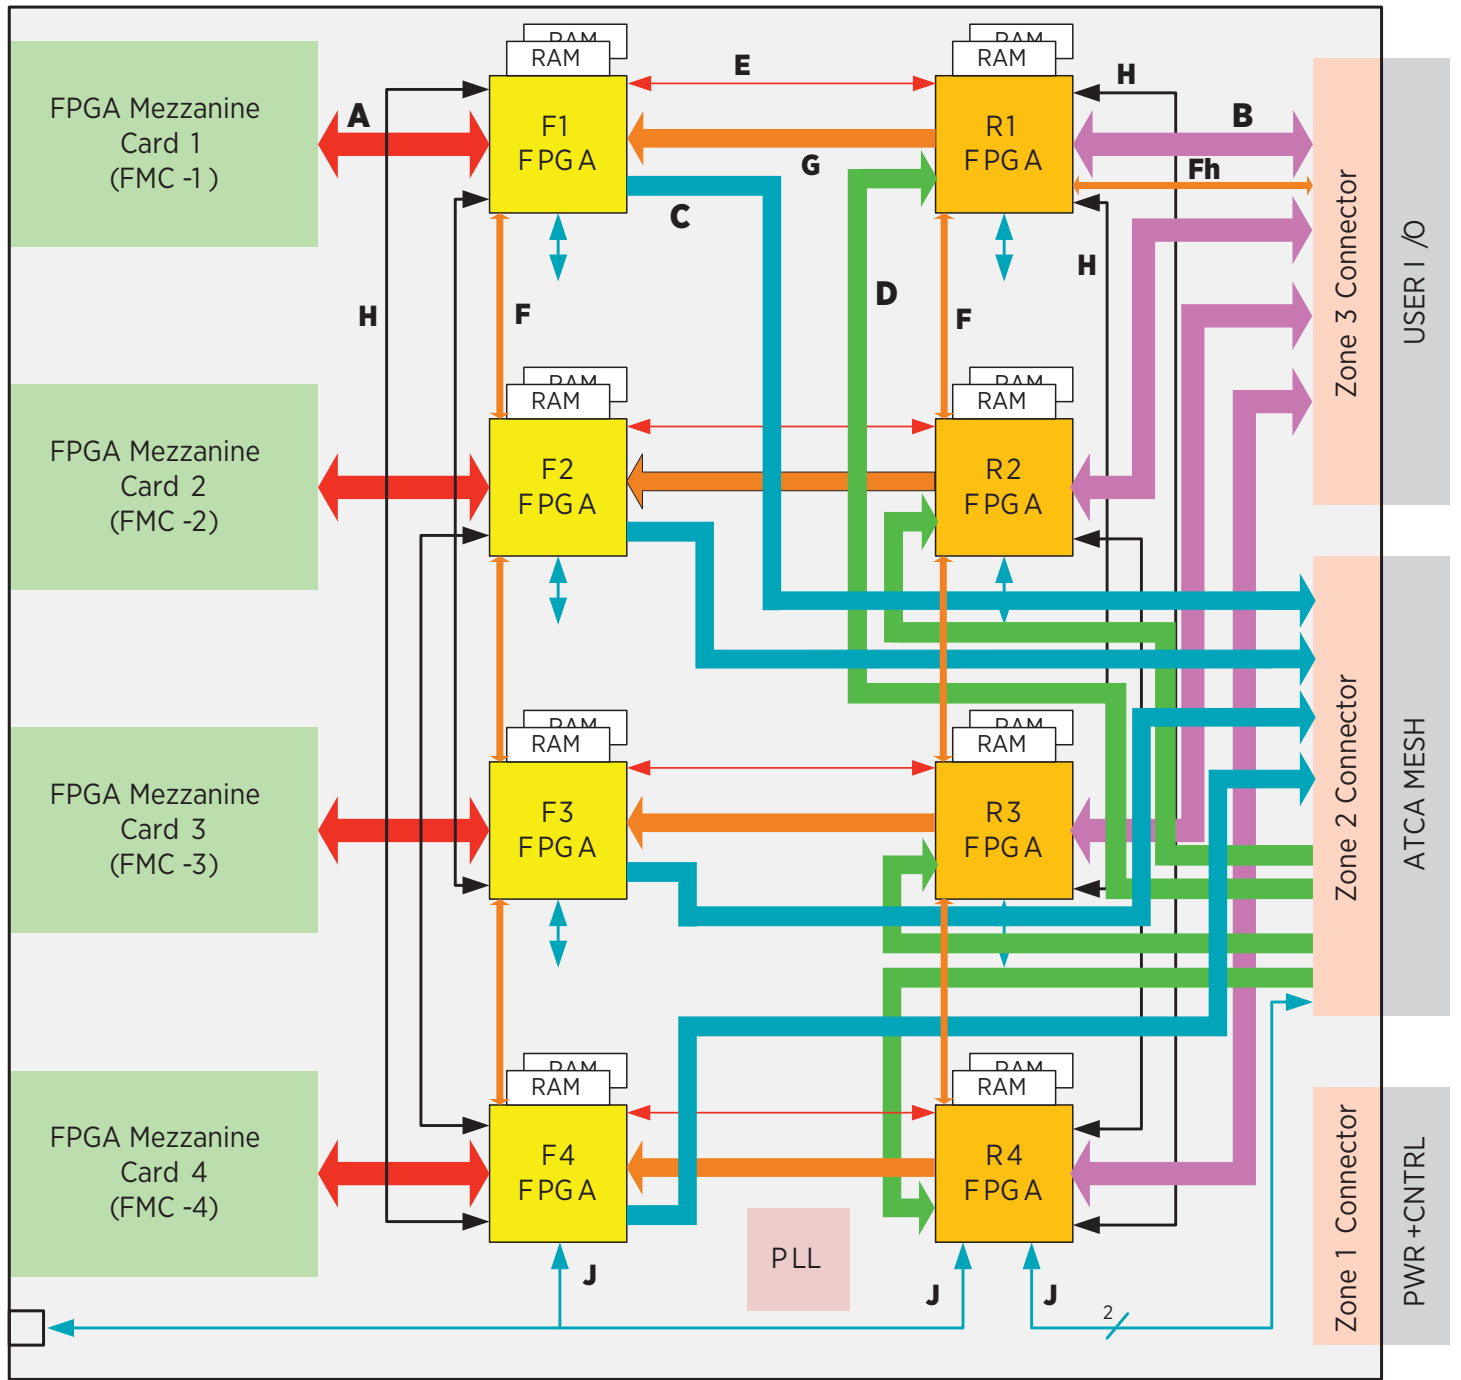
FPGA Mezzanine Card 1 (FMC -1 )

A

RAM
RAM
F1
FPGA

E

RAM
RAM
R1
FPGA

H

B

Fh

G

C

H

F

D

F

H

Zone 3 Connector

USER I /O

FPGA Mezzanine Card 2 (FMC -2)

RAM
RAM
F2
FPGA

RAM
RAM
R2
FPGA

FPGA Mezzanine Card 3 (FMC -3)

RAM
RAM
F3
FPGA

RAM
RAM
R3
FPGA

Zone 2 Connector

ATCA MESH

FPGA Mezzanine Card 4 (FMC -4)

RAM
RAM
F4
FPGA

PLL

RAM
RAM
R4
FPGA

J

J

J

2

Zone 1 Connector

PWR +CNTRL